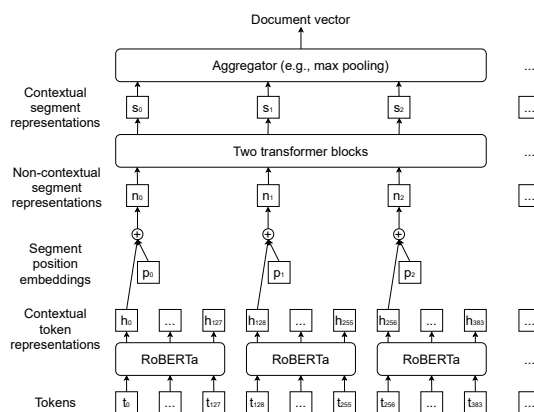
Document vector

Aggregator (e.g., max pooling)

...

Contextual segment representations

$s_0$

$s_1$

$s_2$

...

Two transformer blocks

...

Non-contextual segment representations

$n_0$

$n_1$

$n_2$

...

Segment position embeddings

$p_0$

$p_1$

$p_2$

Contextual token representations

$h_0$ ... $h_{127}$

$h_{128}$ ... $h_{255}$

$h_{256}$ ... $h_{383}$

...

RoBERTa

RoBERTa

RoBERTa

...

Tokens

$t_0$ ... $t_{127}$

$t_{128}$ ... $t_{255}$

$t_{256}$ ... $t_{383}$

...